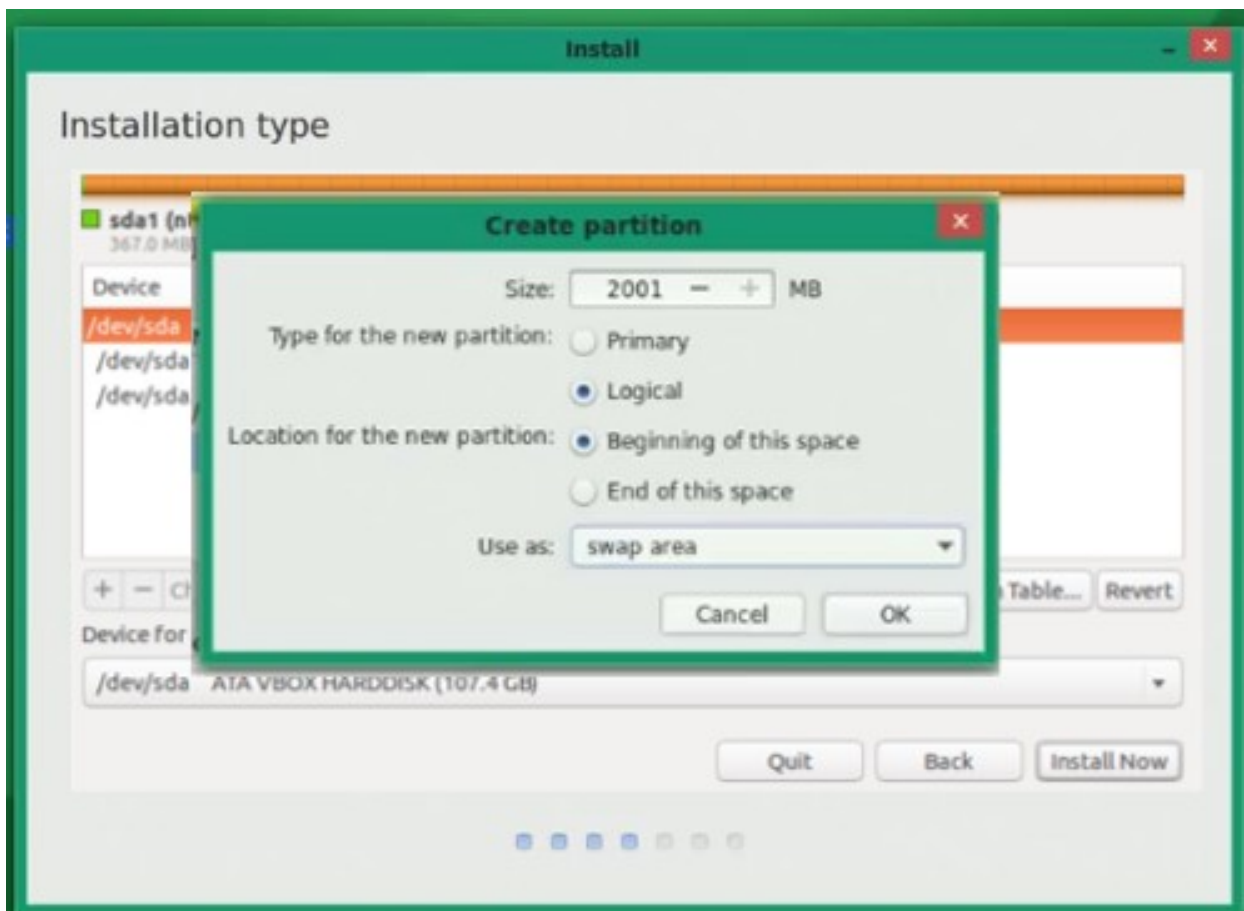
Install

Installation type

sda1 (n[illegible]
367.0 MB

Device
/dev/sda
/dev/sda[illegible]
/dev/sda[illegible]

+ − Ch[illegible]

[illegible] Table... Revert

Device for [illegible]

/dev/sda ATA VBOX HARDDISK (107.4 GB)

Quit Back Install Now

Create partition

Size: 2001 − + MB

Type for the new partition: Primary

Logical

Location for the new partition: Beginning of this space

End of this space

Use as: swap area

Cancel OK